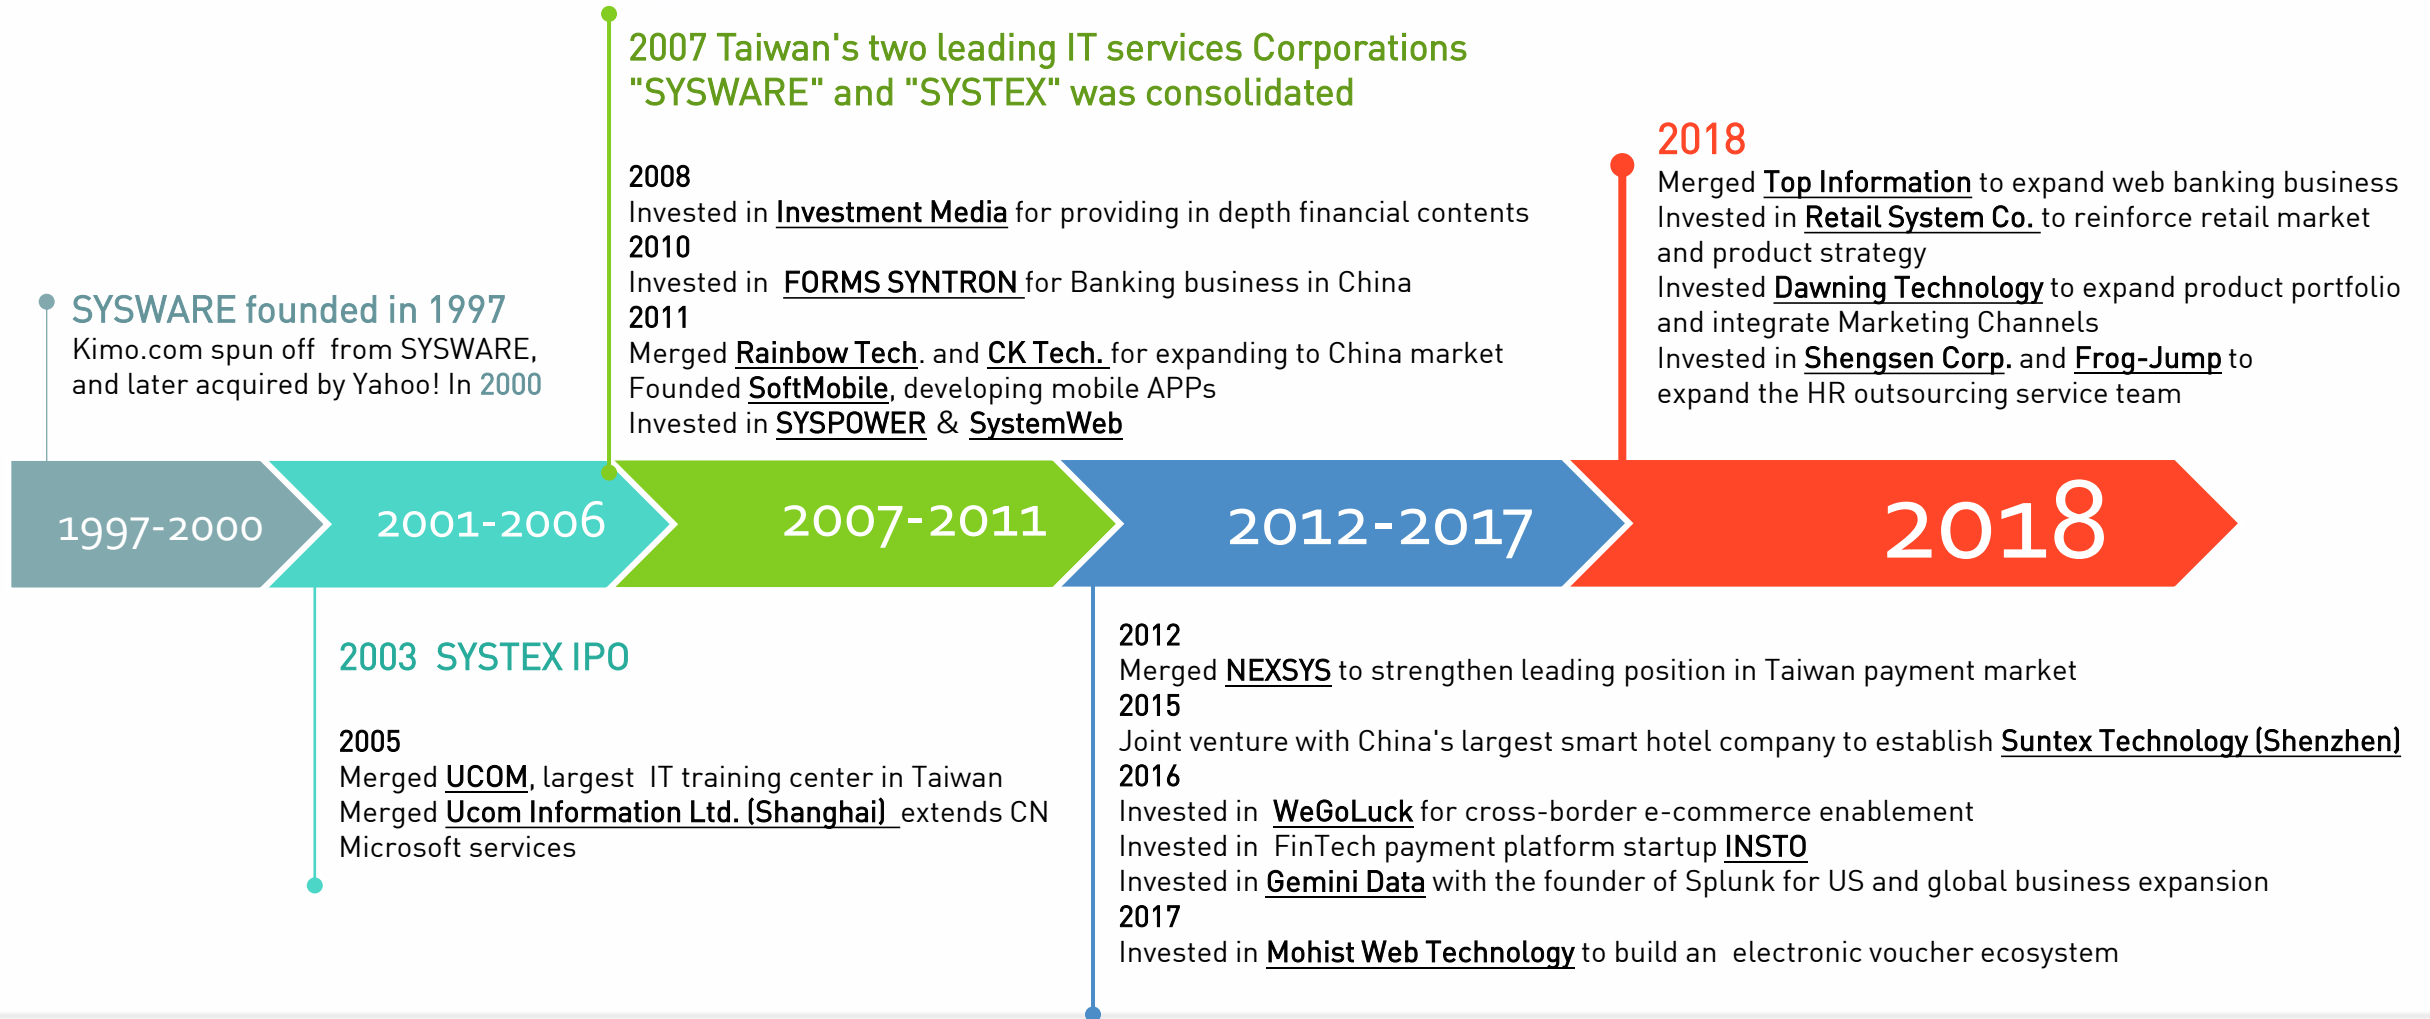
2007 Taiwan's two leading IT services Corporations "SYSWARE" and "SYSTEX" was consolidated

2008
Invested in Investment Media for providing in depth financial contents
2010
Invested in FORMS SYNTRON for Banking business in China
2011
Merged Rainbow Tech. and CK Tech. for expanding to China market
Founded SoftMobile, developing mobile APPs
Invested in SYSPOWER & SystemWeb

2018
Merged Top Information to expand web banking business
Invested in Retail System Co. to reinforce retail market and product strategy
Invested Dawning Technology to expand product portfolio and integrate Marketing Channels
Invested in Shengsen Corp. and Frog-Jump to expand the HR outsourcing service team

SYSWARE founded in 1997
Kimo.com spun off from SYSWARE, and later acquired by Yahoo! In 2000

1997-2000

2001-2006

2007-2011

2012-2017

2018

2003 SYSTEX IPO

2005
Merged UCOM, largest IT training center in Taiwan
Merged Ucom Information Ltd. (Shanghai) extends CN Microsoft services

2012
Merged NEXSYS to strengthen leading position in Taiwan payment market
2015
Joint venture with China's largest smart hotel company to establish Suntex Technology (Shenzhen)
2016
Invested in WeGoLuck for cross-border e-commerce enablement
Invested in FinTech payment platform startup INSTO
Invested in Gemini Data with the founder of Splunk for US and global business expansion
2017
Invested in Mohist Web Technology to build an electronic voucher ecosystem